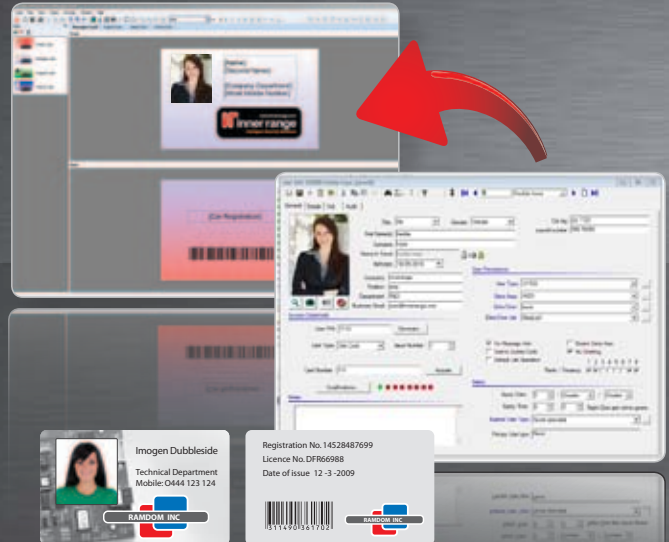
[Name]
[Second Name]
[Company Department]
[Mobile Number]
inner range

[Car Registration]

General
Title
Gender
First Name(s)
Surname
Company
Position
Department
Business Email
User Type
Door Type
Zone
Card Number

Imogen Dubbleside
Technical Department
Mobile: 0444 123 124
RAMDOM INC

Registration No. 14528487699
Licence No. DFR66988
Date of issue 12 -3 -2009
5311490361702
RAMDOM INC